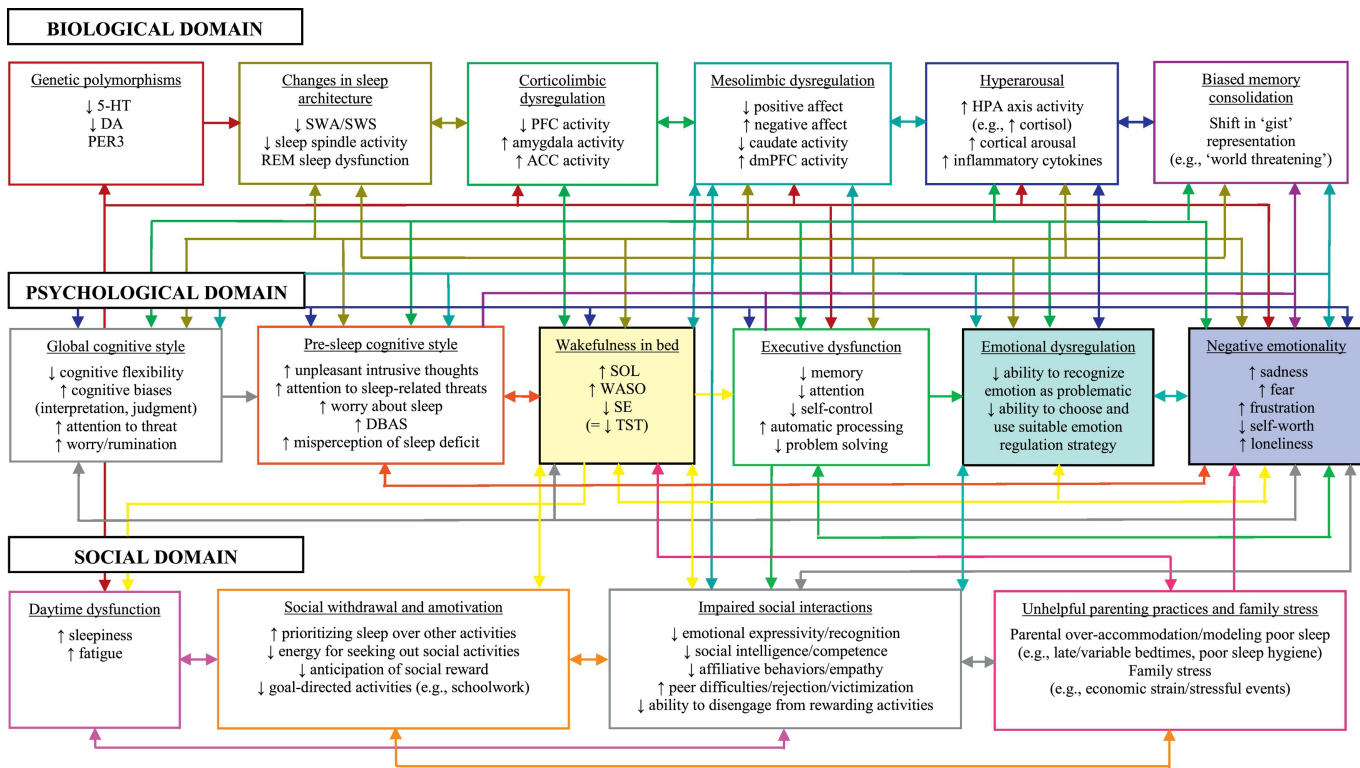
BIOLOGICAL DOMAIN

Genetic polymorphisms
↓ 5-HT
↓ DA
PER3

Changes in sleep architecture
↓ SWA/SWS
↓ sleep spindle activity
REM sleep dysfunction

Corticolimbic dysregulation
↓ PFC activity
↑ amygdala activity
↑ ACC activity

Mesolimbic dysregulation
↓ positive affect
↑ negative affect
↓ caudate activity
↑ dmPFC activity

Hyperarousal
↑ HPA axis activity
(e.g., ↑ cortisol)
↑ cortical arousal
↑ inflammatory cytokines

Biased memory consolidation
Shift in 'gist' representation
(e.g., 'world threatening')

PSYCHOLOGICAL DOMAIN

Global cognitive style
↓ cognitive flexibility
↑ cognitive biases
(interpretation, judgment)
↑ attention to threat
↑ worry/rumination

Pre-sleep cognitive style
↑ unpleasant intrusive thoughts
↑ attention to sleep-related threats
↑ worry about sleep
↑ DBAS
↑ misperception of sleep deficit

Wakefulness in bed
↑ SOL
↑ WASO
↓ SE
(= ↓ TST)

Executive dysfunction
↓ memory
↓ attention
↓ self-control
↑ automatic processing
↓ problem solving

Emotional dysregulation
↓ ability to recognize emotion as problematic
↓ ability to choose and use suitable emotion regulation strategy

Negative emotionality
↑ sadness
↑ fear
↑ frustration
↓ self-worth
↑ loneliness

SOCIAL DOMAIN

Daytime dysfunction
↑ sleepiness
↑ fatigue

Social withdrawal and amotivation
↑ prioritizing sleep over other activities
↓ energy for seeking out social activities
↓ anticipation of social reward
↓ goal-directed activities (e.g., schoolwork)

Impaired social interactions
↓ emotional expressivity/recognition
↓ social intelligence/competence
↓ affiliative behaviors/empathy
↑ peer difficulties/rejection/victimization
↓ ability to disengage from rewarding activities

Unhelpful parenting practices and family stress
Parental over-accommodation/modeling poor sleep
(e.g., late/variable bedtimes, poor sleep hygiene)
Family stress
(e.g., economic strain/stressful events)